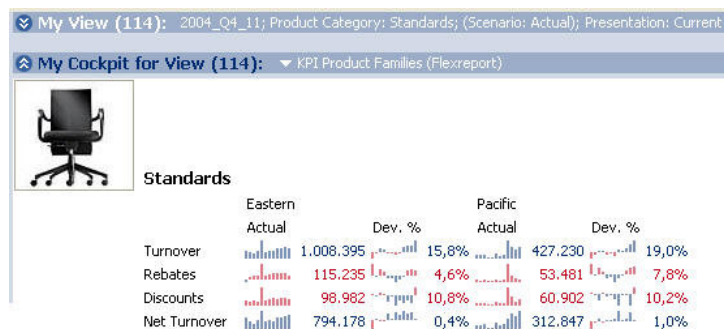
My View (114): 2004_Q4_11; Product Category: Standards; (Scenario: Actual); Presentation: Current

My Cockpit for View (114): KPI Product Families (Flexreport)

Standards

| | Eastern Actual | Dev. % | Pacific Actual | Dev. % |
|---|---|---|---|---|
| Turnover | 1.008.395 | 15,8% | 427.230 | 19,0% |
| Rebates | 115.235 | 4,6% | 53.481 | 7,8% |
| Discounts | 98.982 | 10,8% | 60.902 | 10,2% |
| Net Turnover | 794.178 | 0,4% | 312.847 | 1,0% |